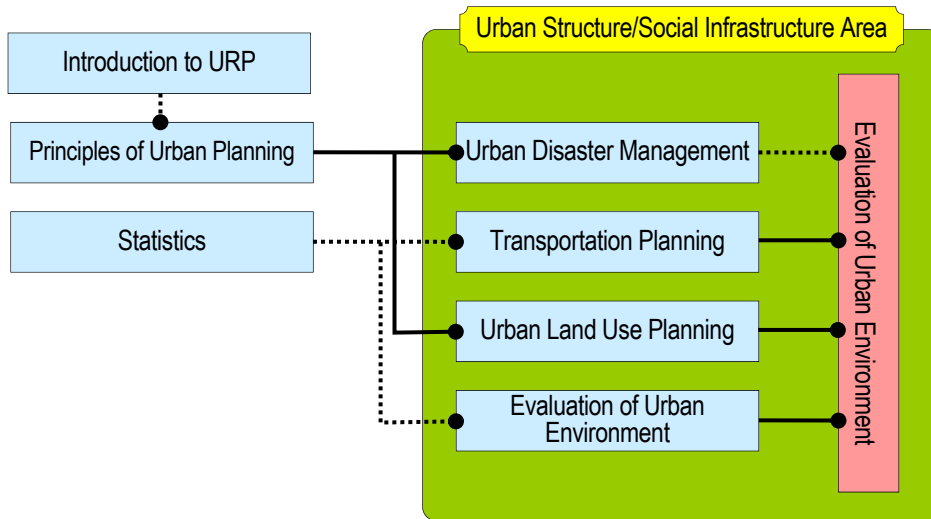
Introduction to URP

Principles of Urban Planning

Statistics

Urban Structure/Social Infrastructure Area

Urban Disaster Management

Transportation Planning

Urban Land Use Planning

Evaluation of Urban Environment

Evaluation of Urban Environment